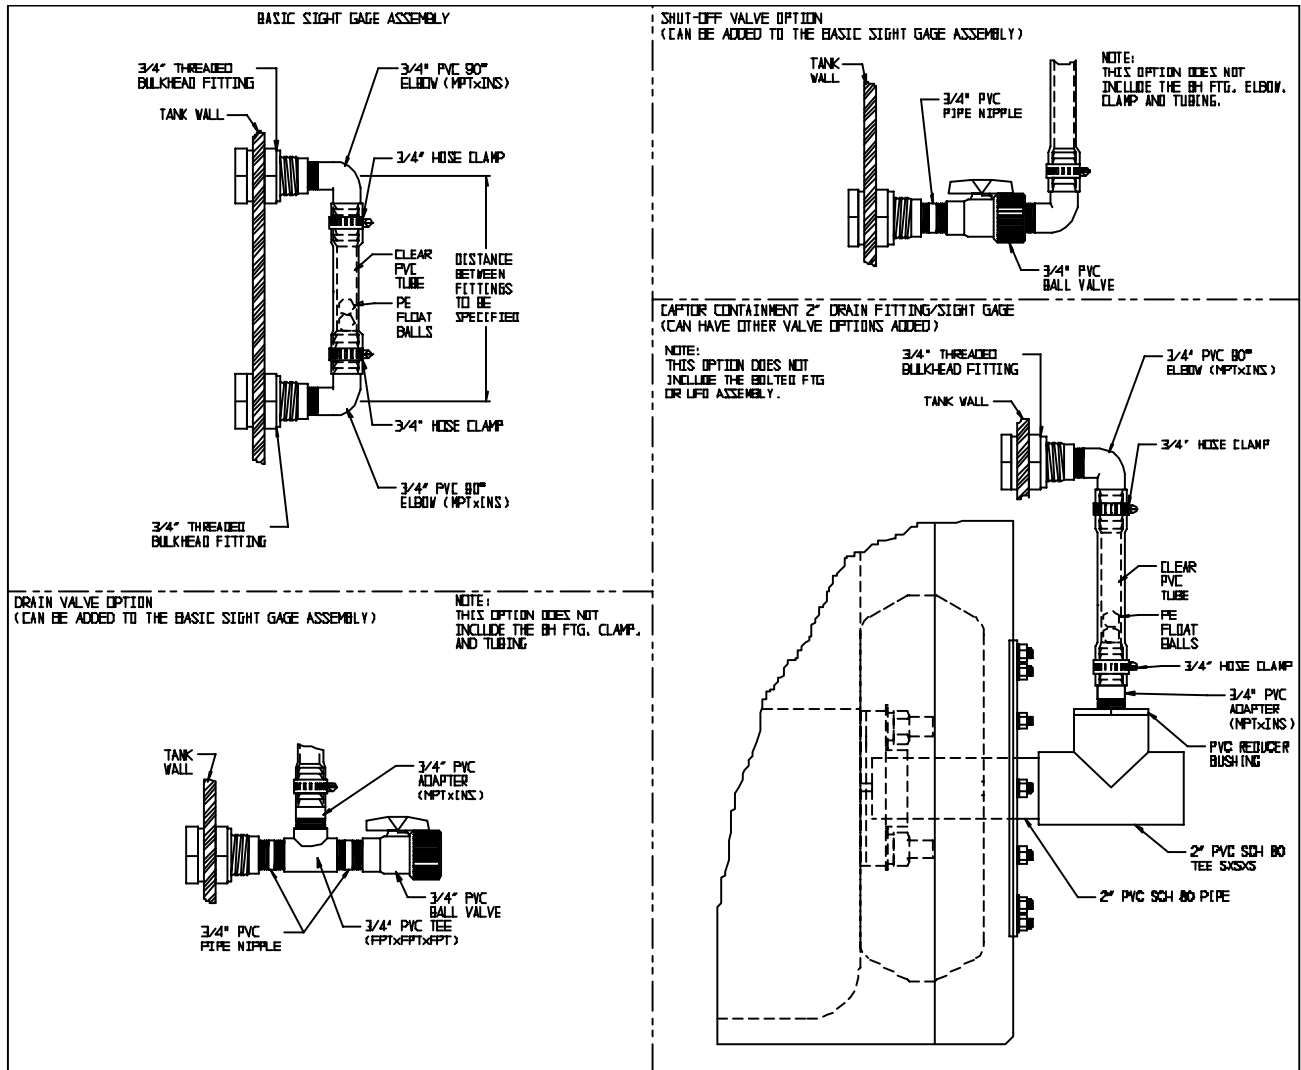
BASIC SIGHT GAGE ASSEMBLY

3/4" THREADED BULKHEAD FITTING

3/4" PVC 90° ELBOW (MPTxINS)

TANK WALL

3/4" HOSE CLAMP

CLEAR PVC TUBE

DISTANCE BETWEEN FITTINGS TO BE SPECIFIED

PE FLOAT BALLS

3/4" HOSE CLAMP

3/4" PVC 90° ELBOW (MPTxINS)

3/4" THREADED BULKHEAD FITTING

SHUT-OFF VALVE OPTION
(CAN BE ADDED TO THE BASIC SIGHT GAGE ASSEMBLY)

NOTE:
THIS OPTION DOES NOT INCLUDE THE BH FTG, ELBOW, CLAMP AND TUBING.

TANK WALL

3/4" PVC PIPE NIPPLE

3/4" PVC BALL VALVE

CAPTOR CONTAINMENT 2" DRAIN FITTING/SIGHT GAGE
(CAN HAVE OTHER VALVE OPTIONS ADDED)

NOTE:
THIS OPTION DOES NOT INCLUDE THE BOLTED FTG OR UFO ASSEMBLY.

3/4" THREADED BULKHEAD FITTING

3/4" PVC 90° ELBOW (MPTxINS)

TANK WALL

3/4" HOSE CLAMP

CLEAR PVC TUBE

PE FLOAT BALLS

3/4" HOSE CLAMP

3/4" PVC ADAPTER (MPTxINS)

PVC REDUCER BUSHING

2" PVC SCH 80 TEE SXSXS

2" PVC SCH 80 PIPE

DRAIN VALVE OPTION
(CAN BE ADDED TO THE BASIC SIGHT GAGE ASSEMBLY)

NOTE:
THIS OPTION DOES NOT INCLUDE THE BH FTG, CLAMP, AND TUBING

TANK WALL

3/4" PVC ADAPTER (MPTxINS)

3/4" PVC BALL VALVE

3/4" PVC PIPE NIPPLE

3/4" PVC TEE (FPTxFPTxFPT)